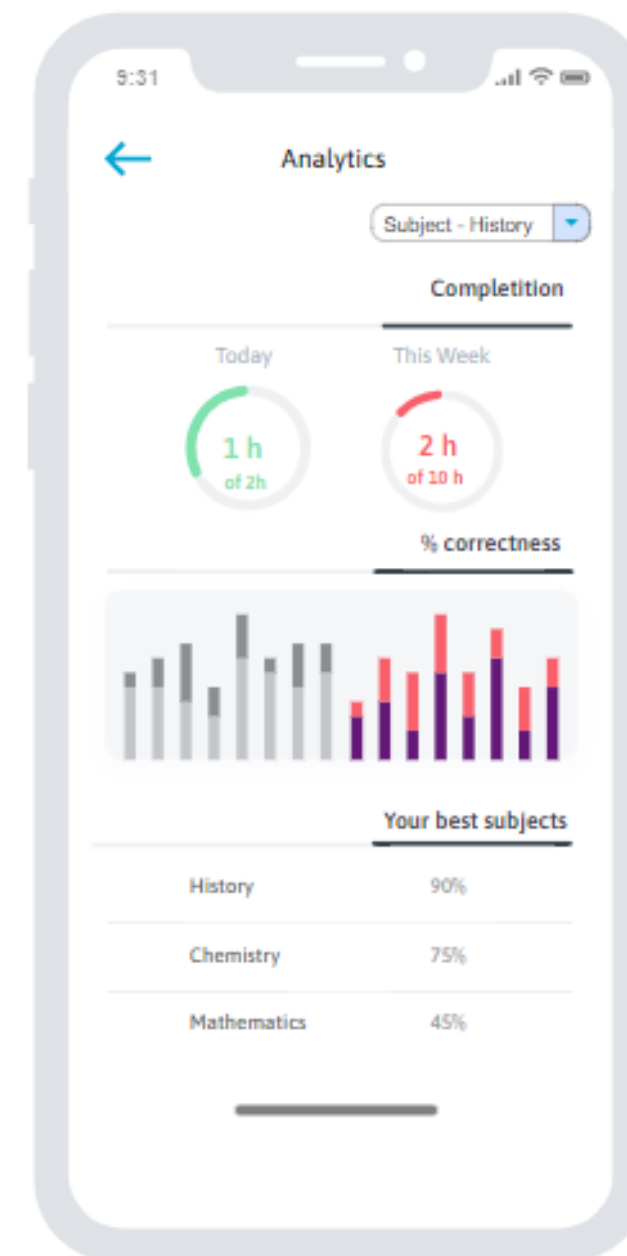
9:31

Analytics

Subject - History

Completition

Today

This Week

1 h
of 2h

2 h
of 10 h

% correctness

Your best subjects

| | |
|---|---|
| History | 90% |
| Chemistry | 75% |
| Mathematics | 45% |